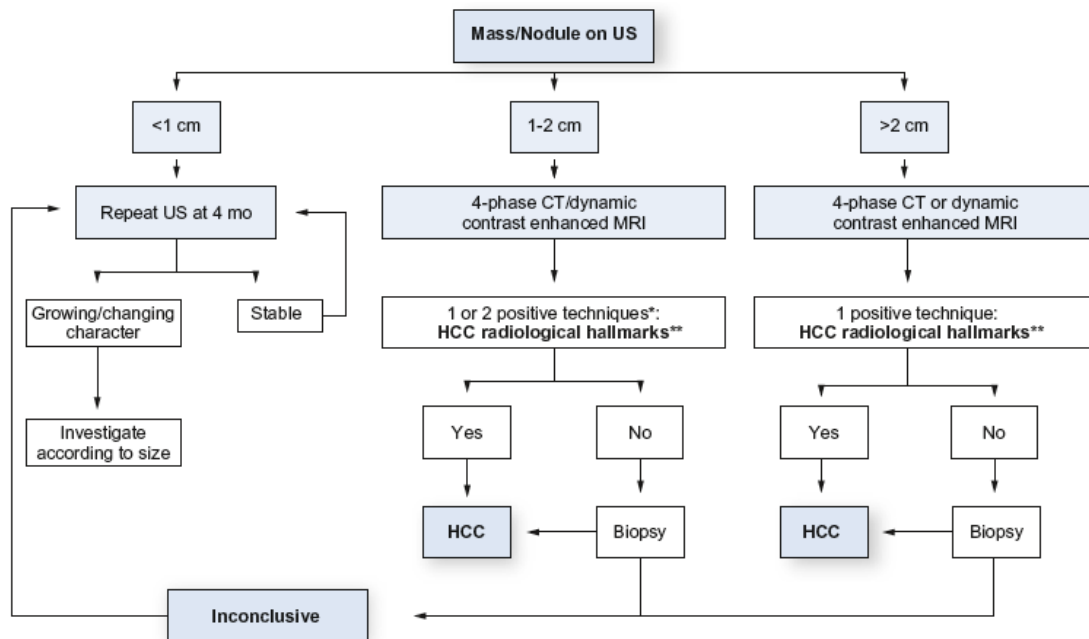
Mass/Nodule on US

<1 cm

1-2 cm

>2 cm

Repeat US at 4 mo

4-phase CT/dynamic contrast enhanced MRI

4-phase CT or dynamic contrast enhanced MRI

Growing/changing character

Stable

1 or 2 positive techniques*: HCC radiological hallmarks**

1 positive technique: HCC radiological hallmarks**

Investigate according to size

Yes

No

Yes

No

HCC

Biopsy

HCC

Biopsy

Inconclusive